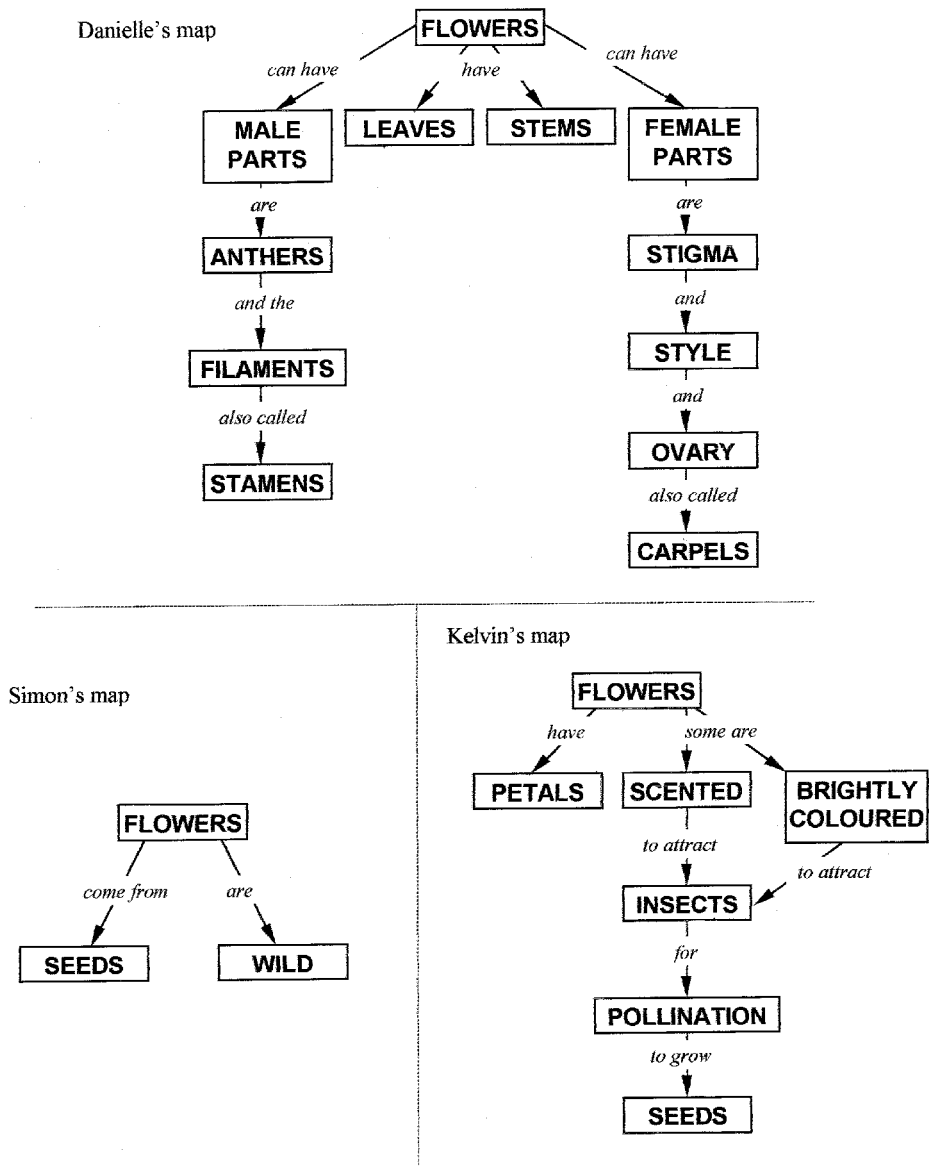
Danielle's map

FLOWERS

can have

have

can have

MALE PARTS

LEAVES

STEMS

FEMALE PARTS

are

ANTHERS

and the

FILAMENTS

also called

STAMENS

are

STIGMA

and

STYLE

and

OVARY

also called

CARPELS

Simon's map

FLOWERS

come from

are

SEEDS

WILD

Kelvin's map

FLOWERS

have

some are

PETALS

SCENTED

BRIGHTLY COLOURED

to attract

to attract

INSECTS

for

POLLINATION

to grow

SEEDS